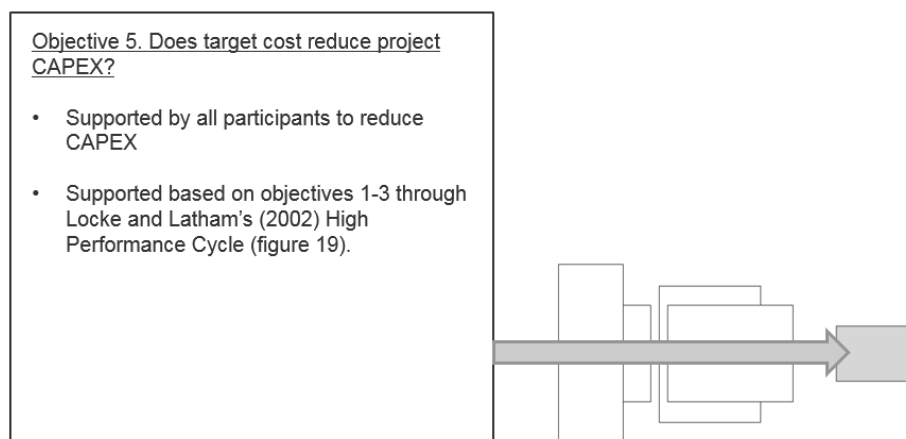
Objective 5. Does target cost reduce project CAPEX?

- Supported by all participants to reduce CAPEX

- Supported based on objectives 1-3 through Locke and Latham's (2002) High Performance Cycle (figure 19).